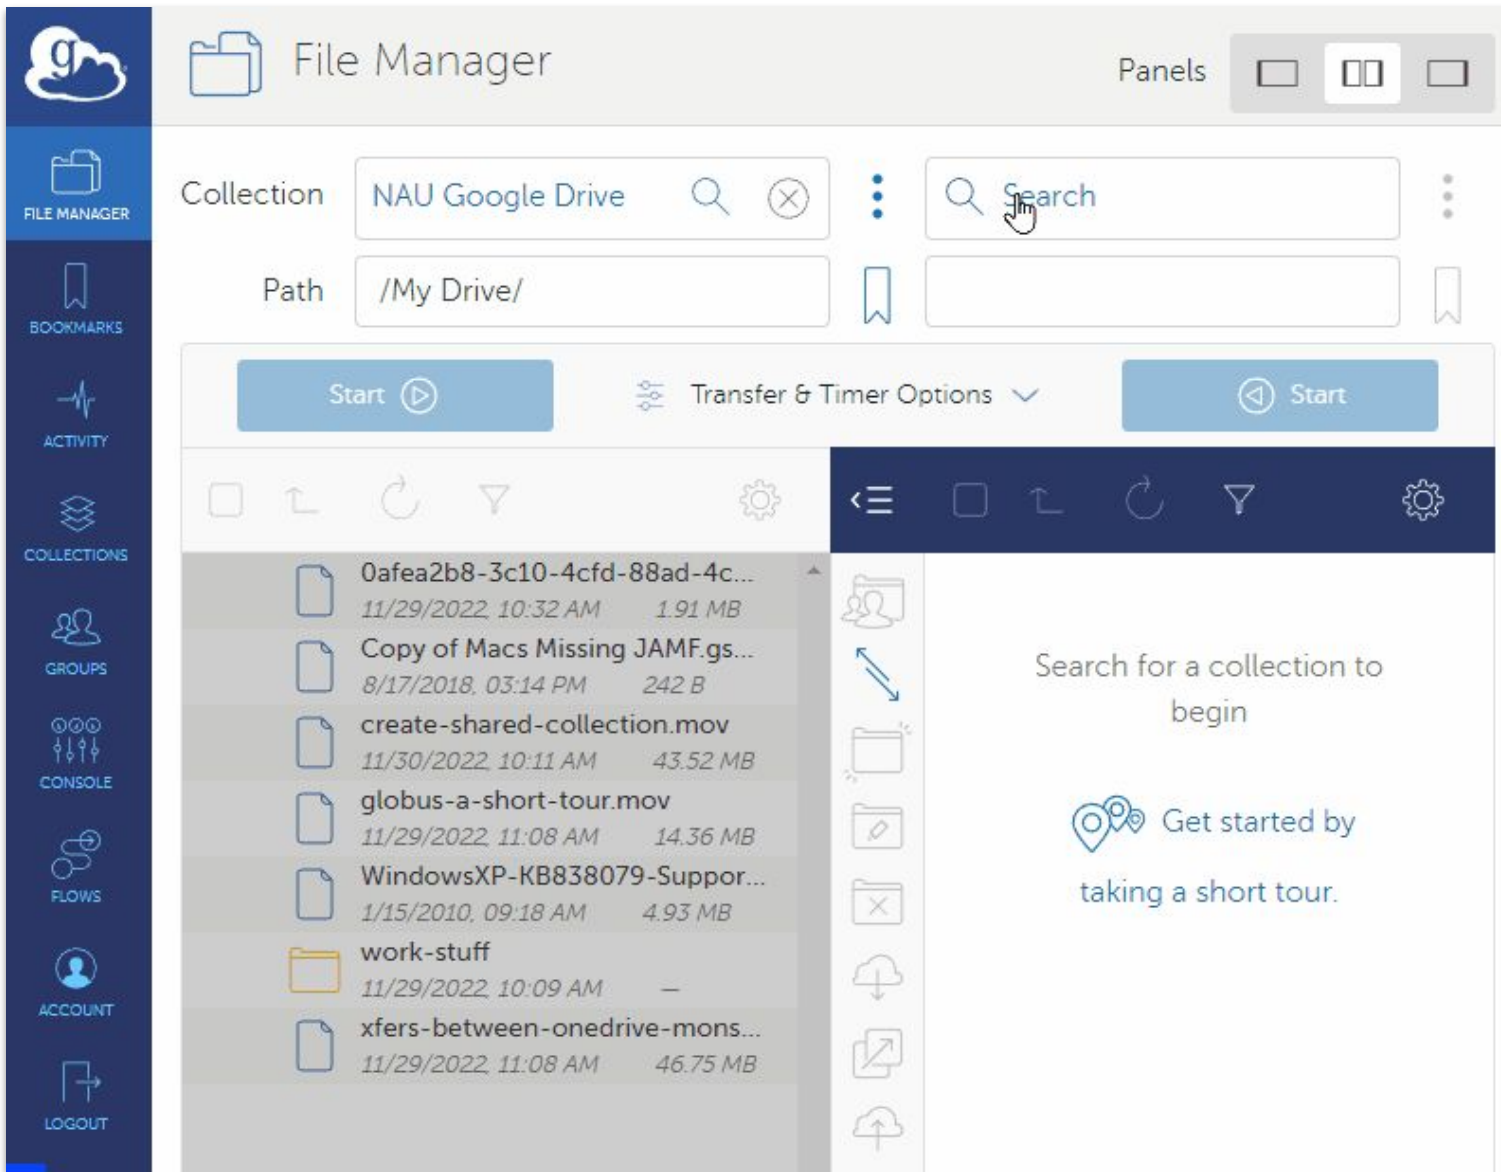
File Manager

Panels

FILE MANAGER

BOOKMARKS

ACTIVITY

COLLECTIONS

GROUPS

CONSOLE

FLOWS

ACCOUNT

LOGOUT

Collection NAU Google Drive

Search

Path /My Drive/

Start

Transfer & Timer Options

Start

0afea2b8-3c10-4cfd-88ad-4c...
11/29/2022, 10:32 AM 1.91 MB

Copy of Macs Missing JAMF.gs...
8/17/2018, 03:14 PM 242 B

create-shared-collection.mov
11/30/2022, 10:11 AM 43.52 MB

globus-a-short-tour.mov
11/29/2022, 11:08 AM 14.36 MB

WindowsXP-KB838079-Suppor...
1/15/2010, 09:18 AM 4.93 MB

work-stuff
11/29/2022, 10:09 AM —

xfers-between-onedrive-mons...
11/29/2022, 11:08 AM 46.75 MB

Search for a collection to begin

Get started by taking a short tour.